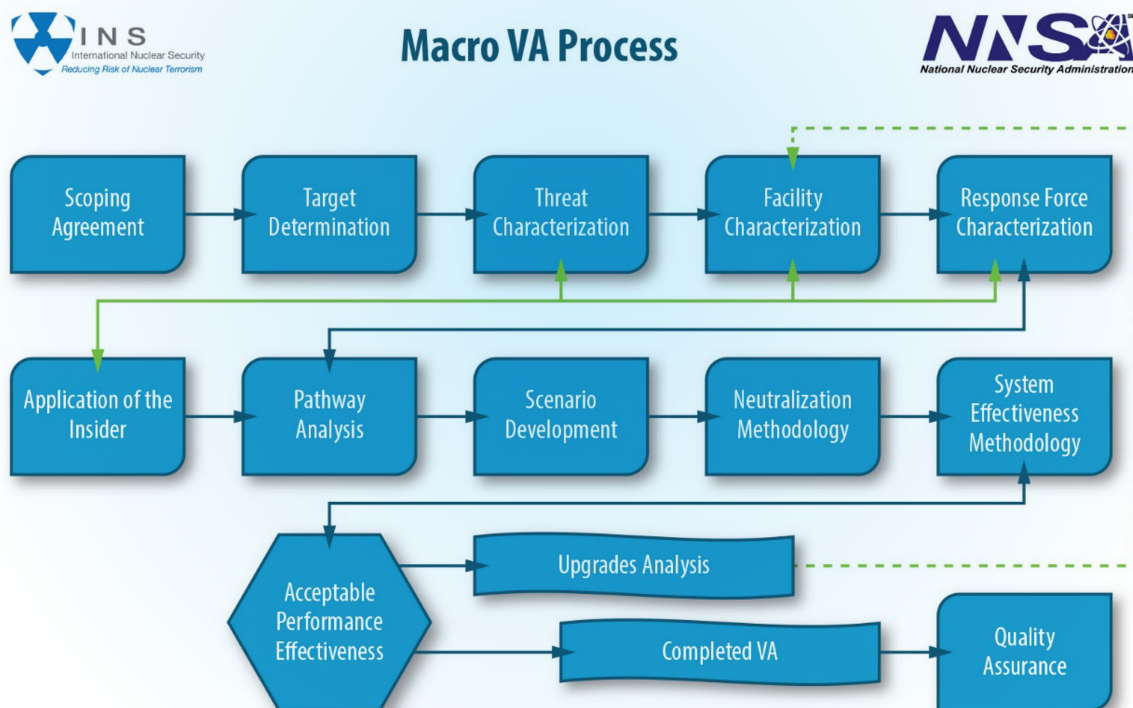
INS
International Nuclear Security
Reducing Risk of Nuclear Terrorism

Macro VA Process

NNSA
National Nuclear Security Administration

Scoping Agreement

Target Determination

Threat Characterization

Facility Characterization

Response Force Characterization

Application of the Insider

Pathway Analysis

Scenario Development

Neutralization Methodology

System Effectiveness Methodology

Acceptable Performance Effectiveness

Upgrades Analysis

Completed VA

Quality Assurance